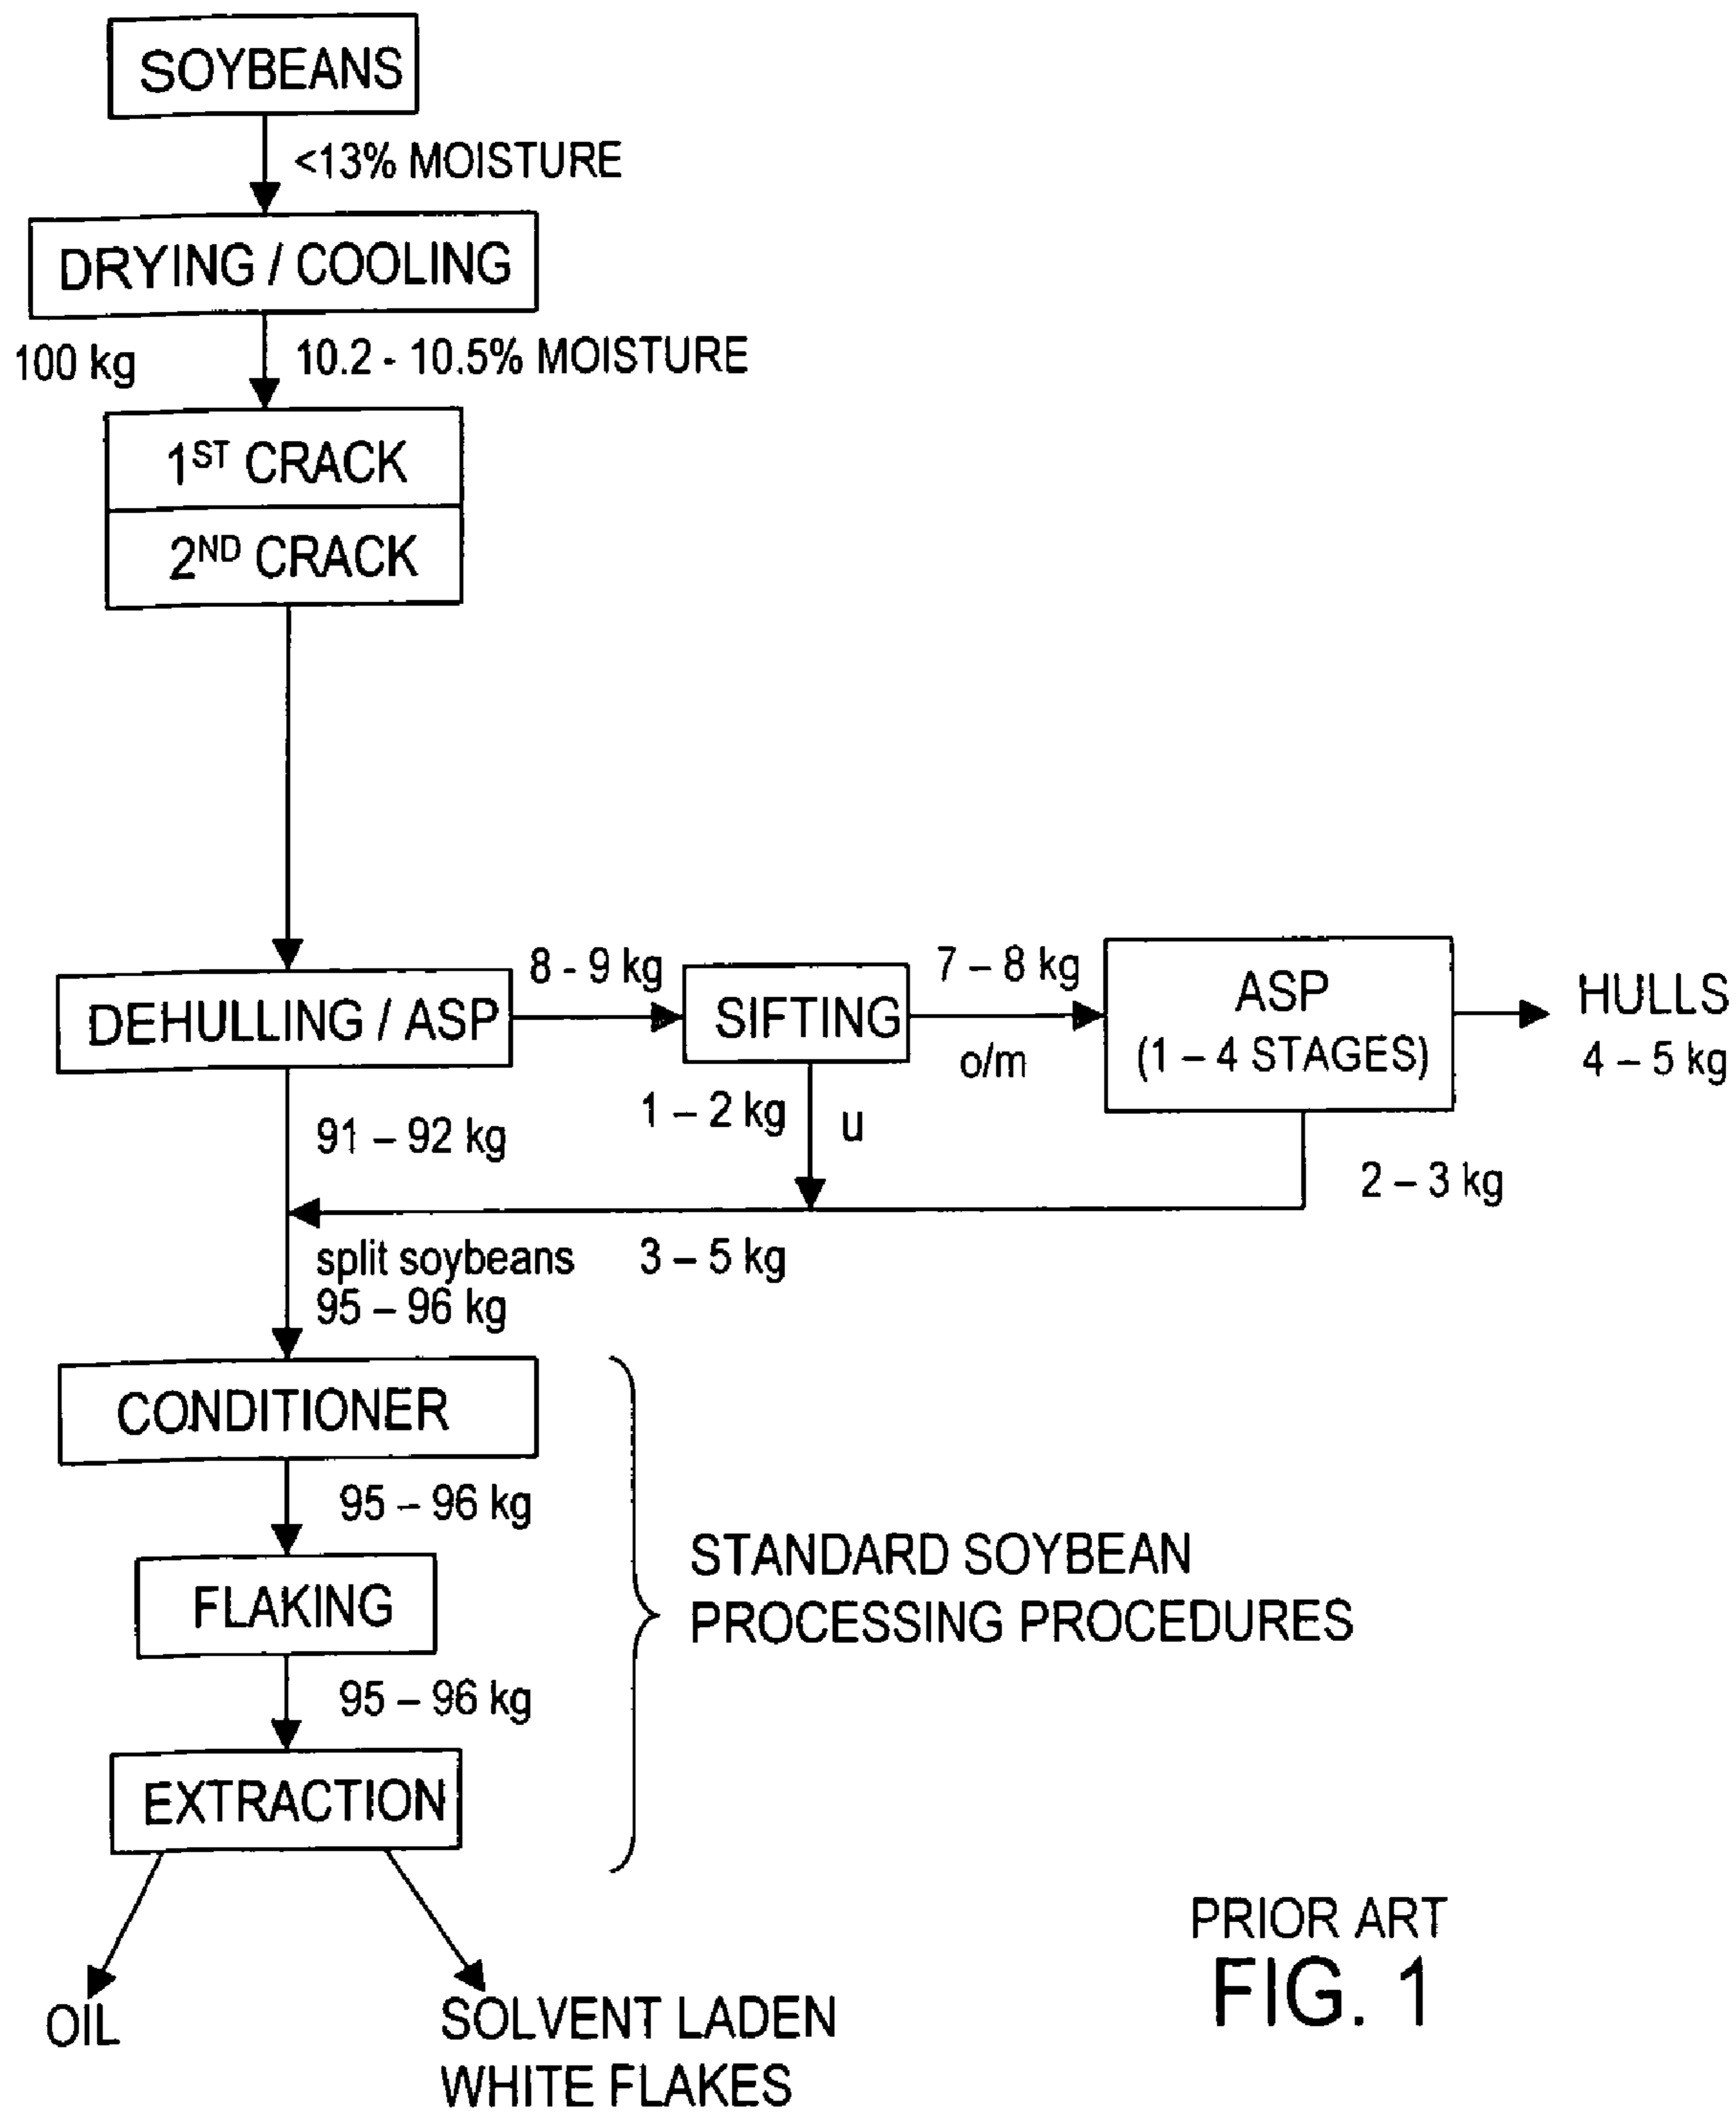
SOYBEANS

<13% MOISTURE

DRYING / COOLING

100 kg

10.2 - 10.5% MOISTURE

$1^{ST}$ CRACK

$2^{ND}$ CRACK

DEHULLING / ASP

8 - 9 kg

SIFTING

7 – 8 kg

ASP (1 – 4 STAGES)

HULLS 4 – 5 kg

o/m

1 – 2 kg

u

91 – 92 kg

2 – 3 kg

split soybeans 95 – 96 kg

3 – 5 kg

CONDITIONER

95 – 96 kg

FLAKING

95 – 96 kg

EXTRACTION

STANDARD SOYBEAN PROCESSING PROCEDURES

OIL

SOLVENT LADEN WHITE FLAKES

PRIOR ART
FIG. 1